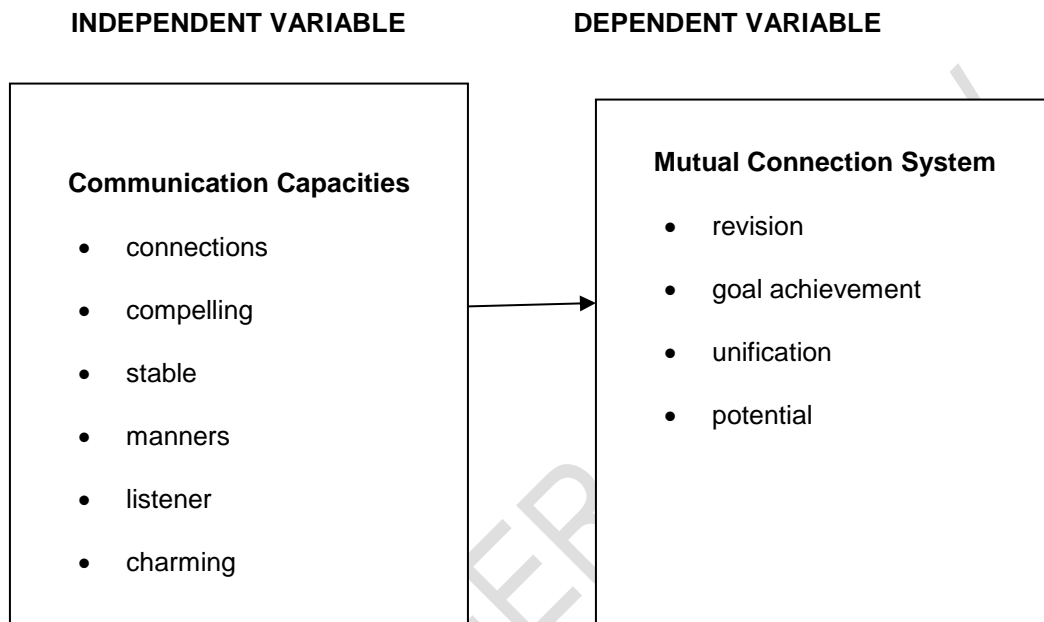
INDEPENDENT VARIABLE

DEPENDENT VARIABLE

Communication Capacities

- connections
- compelling
- stable
- manners
- listener
- charming

Mutual Connection System

- revision
- goal achievement
- unification
- potential